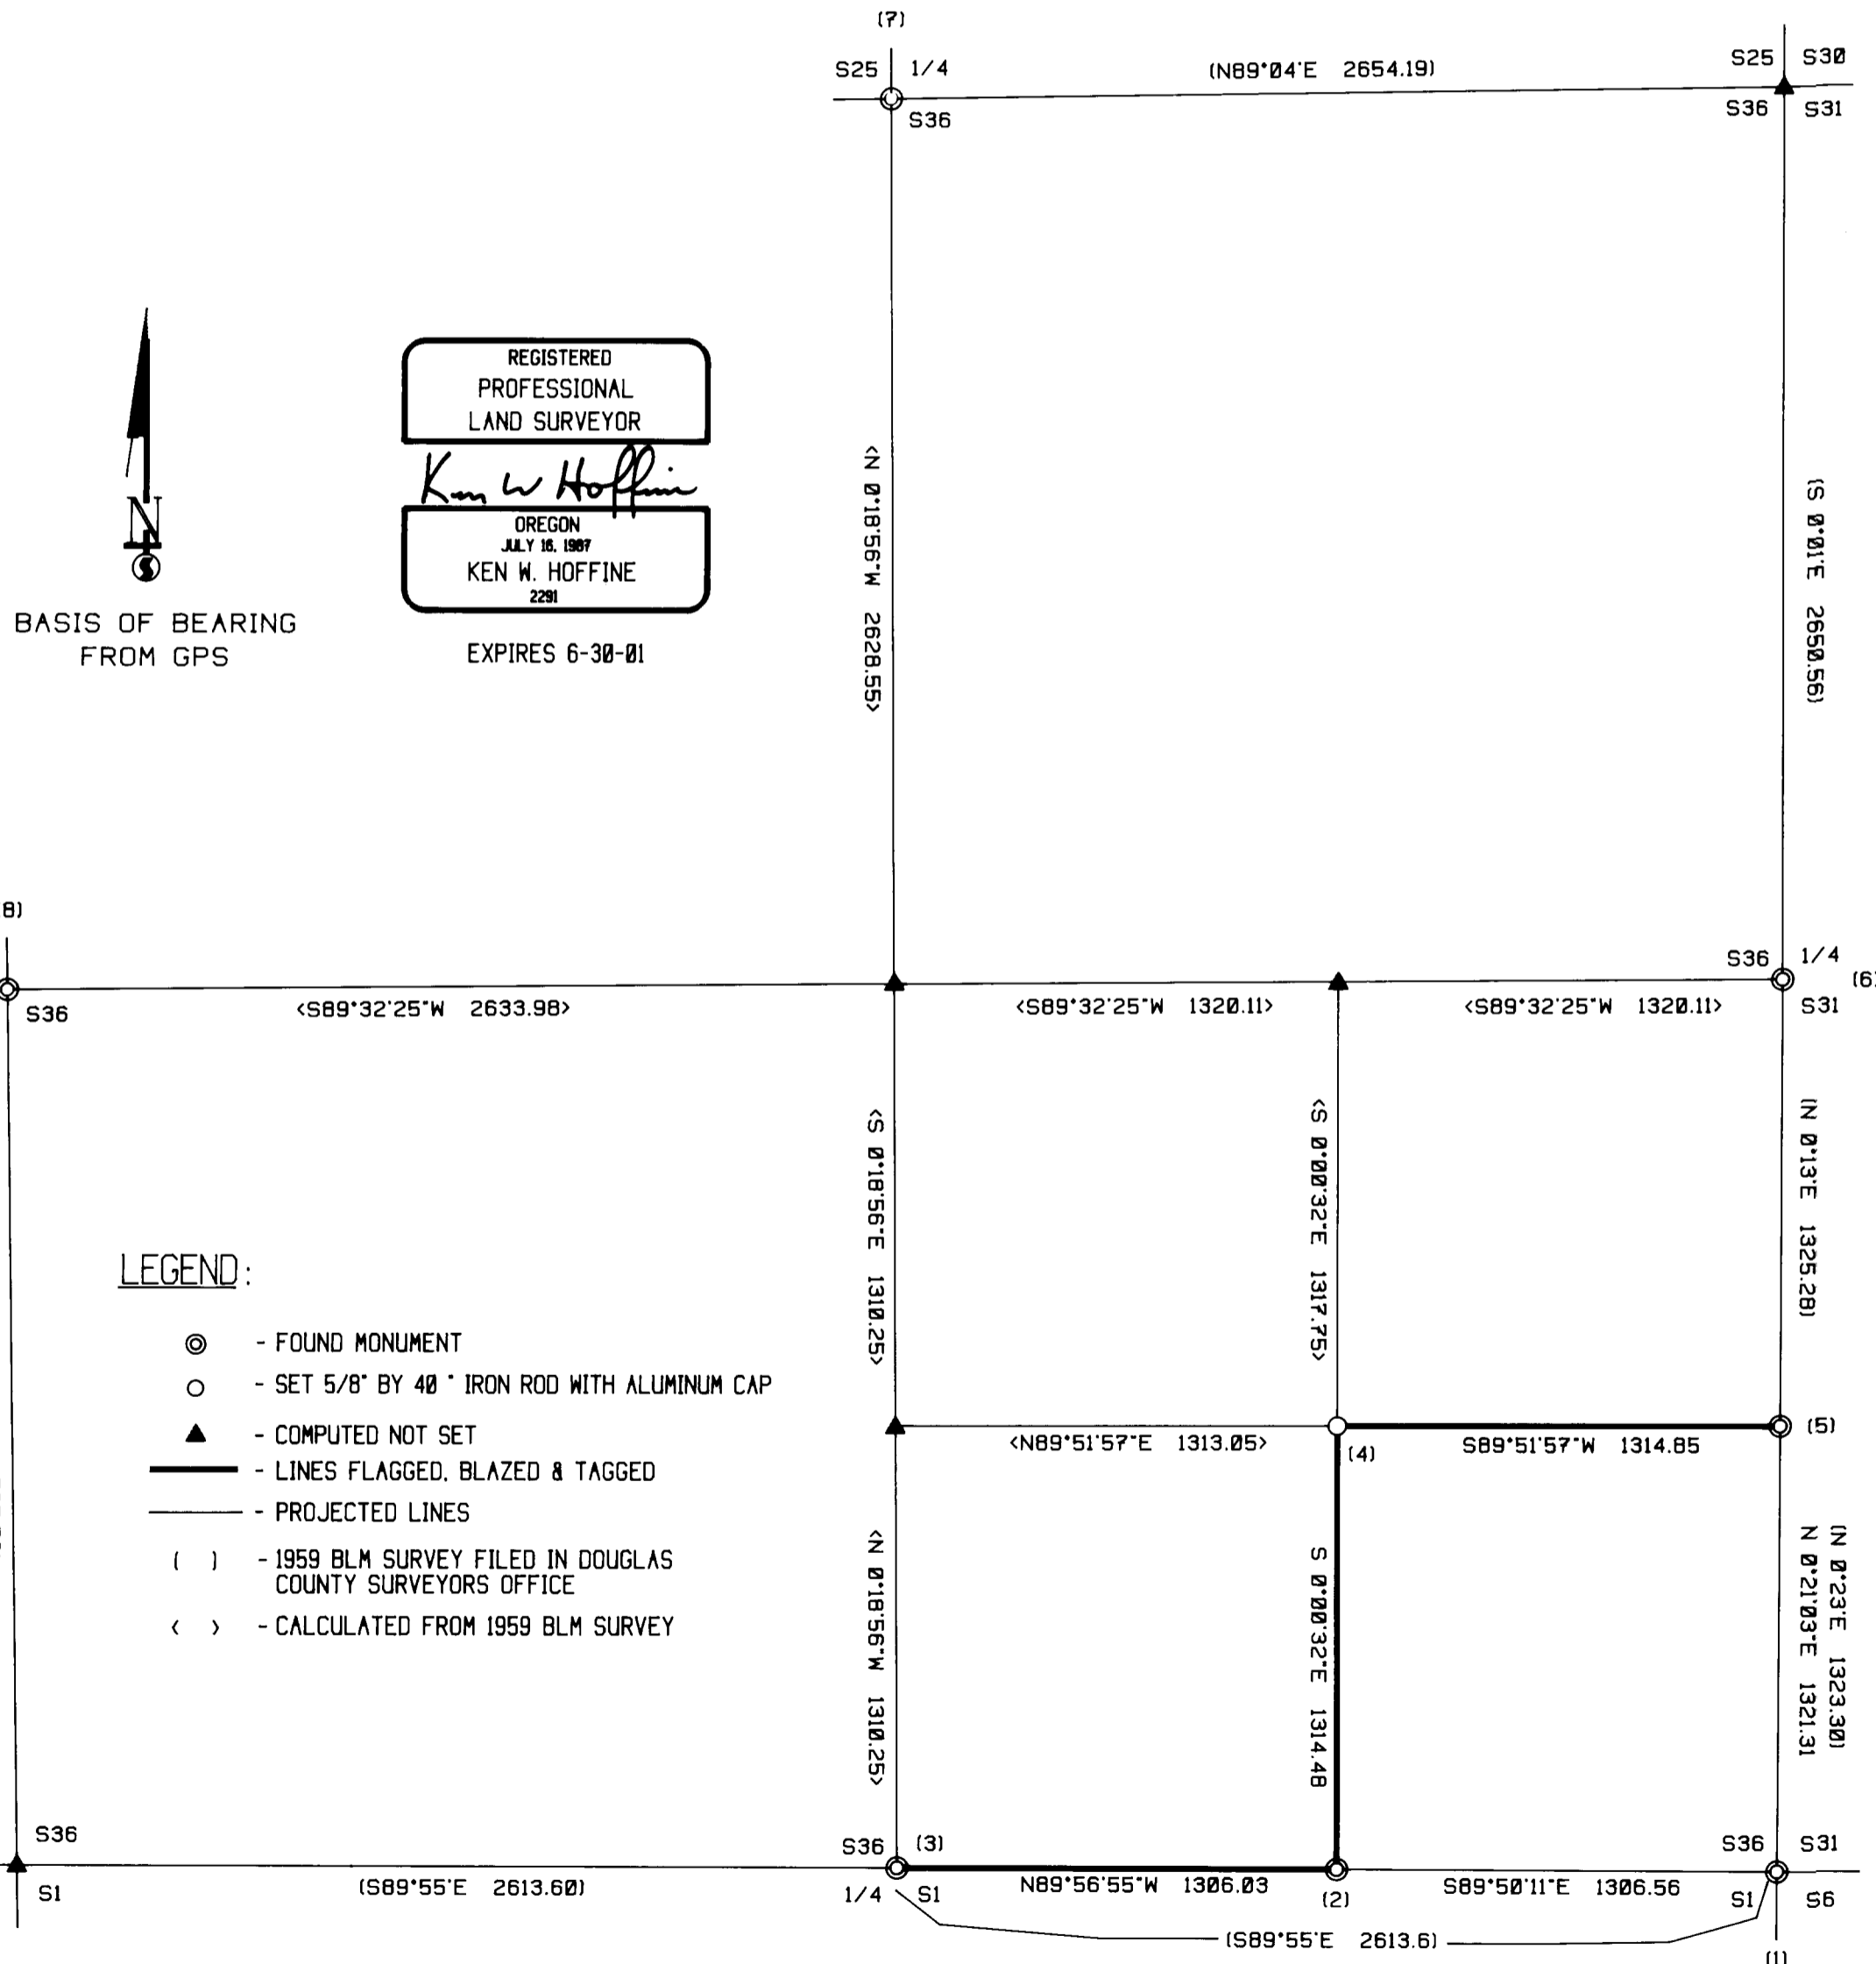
(7)
S25 1/4
S36
(N89°04'E 2654.19)
S25 S30
S36 S31

N
S
BASIS OF BEARING
FROM GPS

REGISTERED
PROFESSIONAL
LAND SURVEYOR
Ken W Hoffine
OREGON
JULY 16, 1987
KEN W. HOFFINE
2291
EXPIRES 6-30-01

<N 0°18'56"W 2628.55>
(S 0°01'E 2650.56)

8)
S36
<S89°32'25"W 2633.98>
<S89°32'25"W 1320.11>
<S89°32'25"W 1320.11>
S36 1/4
(6
S31

<S 0°18'56"E 1310.25>
<S 0°00'32"E 1317.75>
(N 0°13'E 1325.28)

LEGEND:
- FOUND MONUMENT
- SET 5/8" BY 40 " IRON ROD WITH ALUMINUM CAP
- COMPUTED NOT SET
- LINES FLAGGED, BLAZED & TAGGED
- PROJECTED LINES
( ) - 1959 BLM SURVEY FILED IN DOUGLAS COUNTY SURVEYORS OFFICE
< > - CALCULATED FROM 1959 BLM SURVEY

<N89°51'57"E 1313.05>
(4)
S89°51'57"W 1314.85
(5)

<N 0°18'56"W 1310.25>
S 0°00'32"E 1314.48
(N 0°23'E 1323.30)
N 0°21'03"E 1321.31

S36
S1
(S89°55'E 2613.60)
S36 (3)
1/4 S1
N89°56'55"W 1306.03
(2)
S89°50'11"E 1306.56
S36 S31
S1 S6
(S89°55'E 2613.6)
(1)